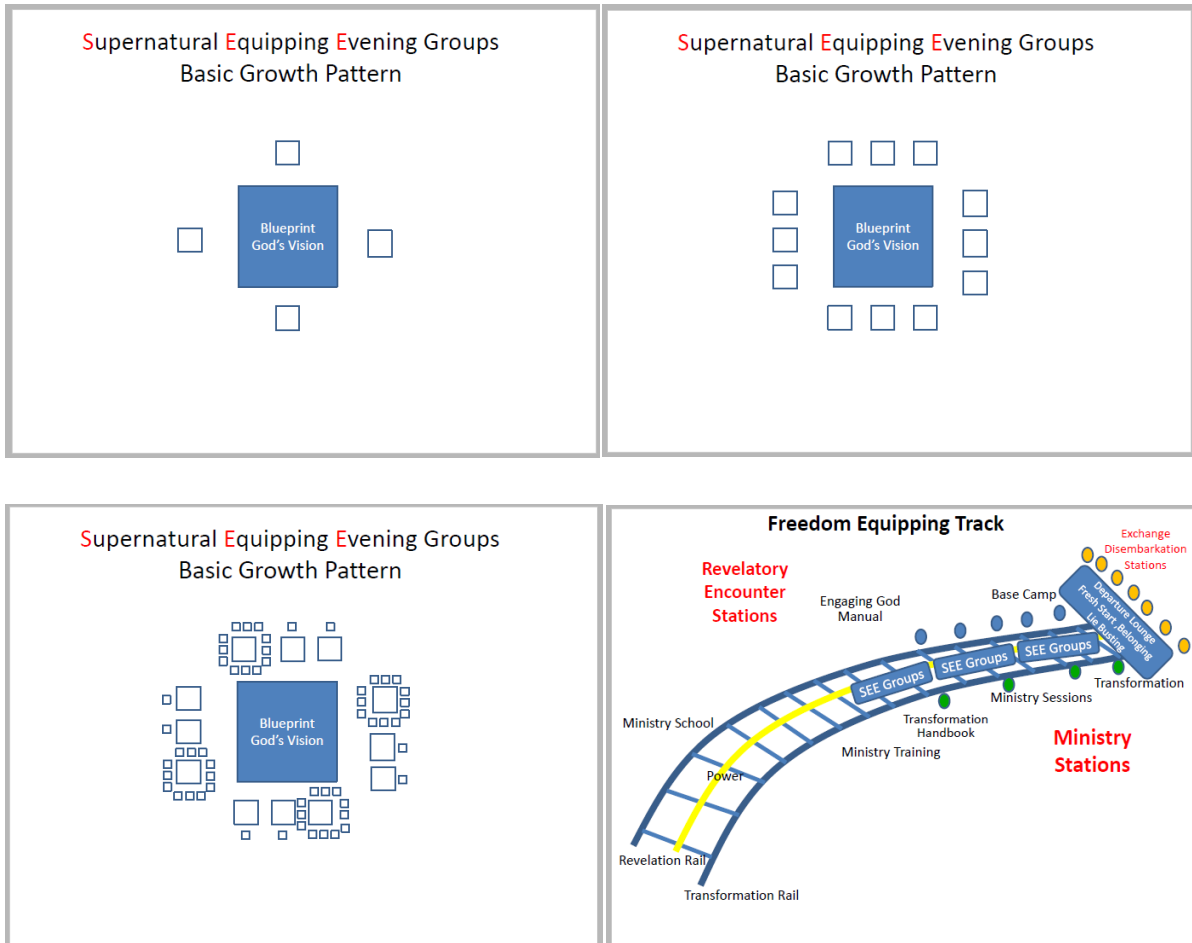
Supernatural Equipping Evening Groups
Basic Growth Pattern

Blueprint
God's Vision

Supernatural Equipping Evening Groups
Basic Growth Pattern

Blueprint
God's Vision

Supernatural Equipping Evening Groups
Basic Growth Pattern

Blueprint
God's Vision

Freedom Equipping Track

Exchange
Disembarkation
Stations

Revelatory
Encounter
Stations

Engaging God
Manual

Base Camp

Departure Lounge
Fresh Start, Belonging
Lie Busting

SEE Groups

SEE Groups

SEE Groups

Transformation

Ministry Sessions

Transformation
Handbook

Ministry School

Ministry Training

Ministry
Stations

Power

Revelation Rail

Transformation Rail